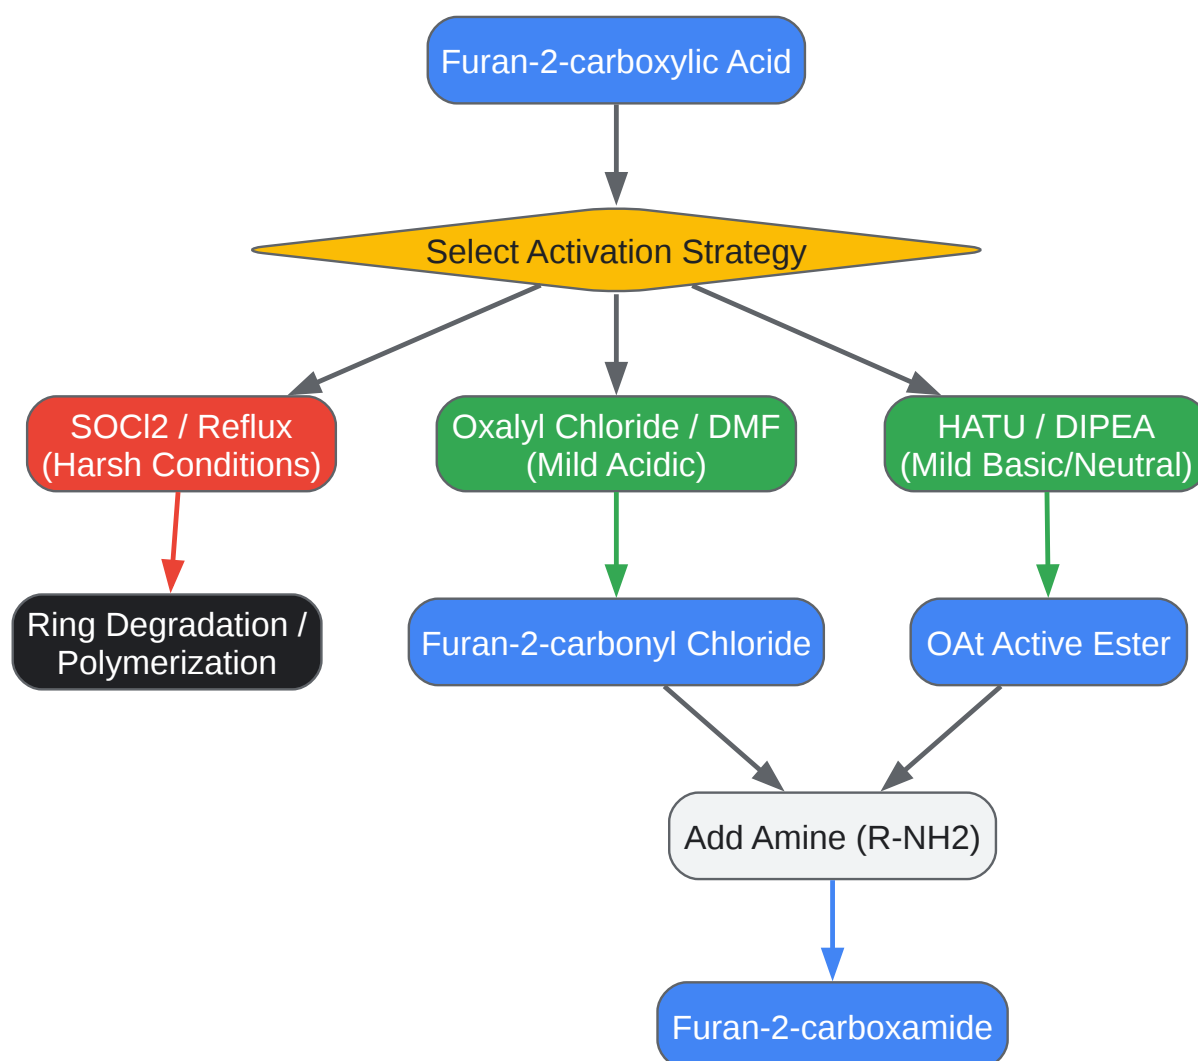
Furan-2-carboxylic Acid

Select Activation Strategy

SOCl2 / Reflux (Harsh Conditions)

Oxalyl Chloride / DMF (Mild Acidic)

HATU / DIPEA (Mild Basic/Neutral)

Ring Degradation / Polymerization

Furan-2-carbonyl Chloride

OAt Active Ester

Add Amine (R-NH2)

Furan-2-carboxamide